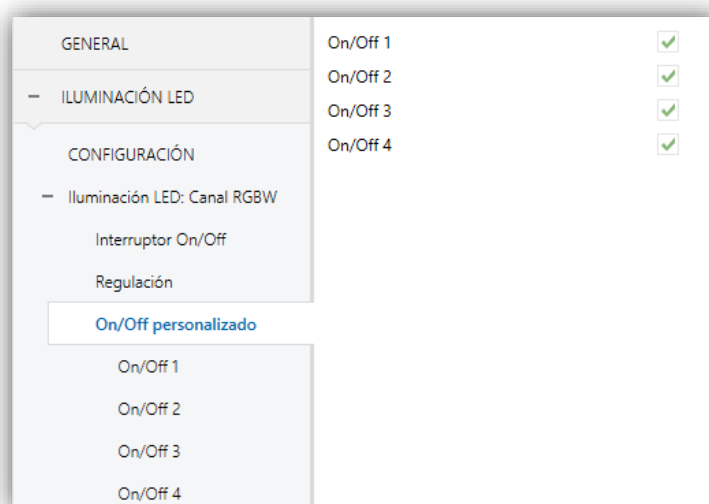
GENERAL

– ILUMINACIÓN LED

CONFIGURACIÓN

– Iluminación LED: Canal RGBW

Interruptor On/Off

Regulación

On/Off personalizado

On/Off 1

On/Off 2

On/Off 3

On/Off 4

On/Off 1 ✓
On/Off 2 ✓
On/Off 3 ✓
On/Off 4 ✓